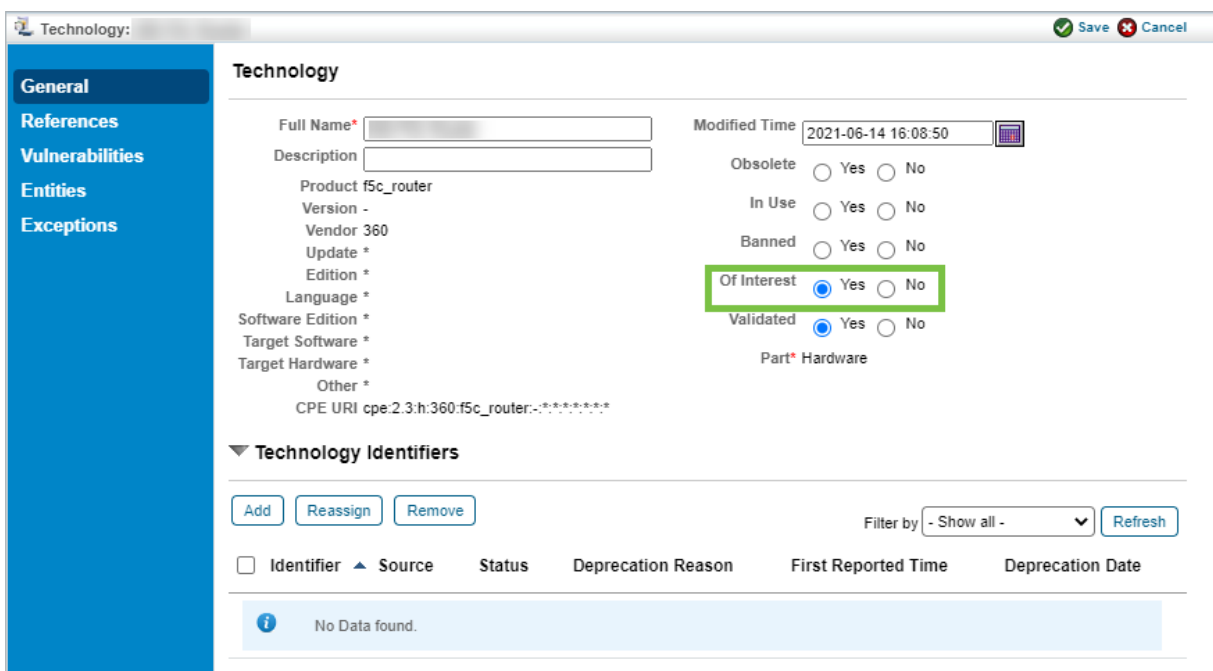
Technology: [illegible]

Save Cancel

General
References
Vulnerabilities
Entities
Exceptions

Technology

Full Name* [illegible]
Description
Product f5c_router
Version -
Vendor 360
Update *
Edition *
Language *
Software Edition *
Target Software *
Target Hardware *
Other *
CPE URI cpe:2.3:h:360:f5c_router:-:*:*:*:*:*:*:*

Modified Time 2021-06-14 16:08:50
Obsolete Yes No
In Use Yes No
Banned Yes No
Of Interest Yes No
Validated Yes No
Part* Hardware

Technology Identifiers

Add Reassign Remove

Filter by - Show all - Refresh

| Identifier | Source | Status | Deprecation Reason | First Reported Time | Deprecation Date |
|---|---|---|---|---|---|

No Data found.